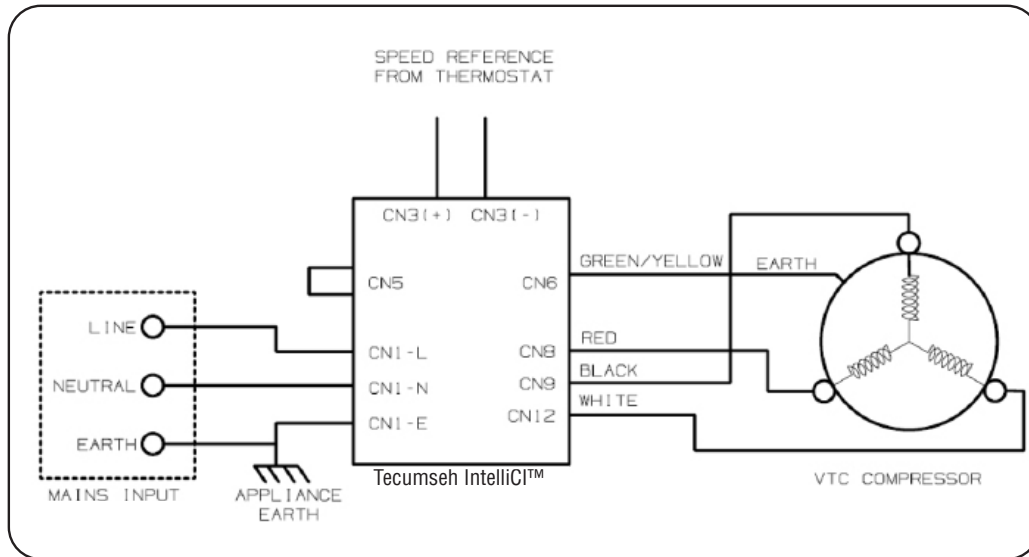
SPEED REFERENCE FROM THERMOSTAT

CN3(+) CN3(-)

CN5

CN6

GREEN/YELLOW

EARTH

LINE

CN1-L

RED

CN8

NEUTRAL

CN1-N

CN9

BLACK

WHITE

EARTH

CN1-E

CN12

MAINS INPUT

APPLIANCE EARTH

Tecumseh IntelliCI™

VTC COMPRESSOR